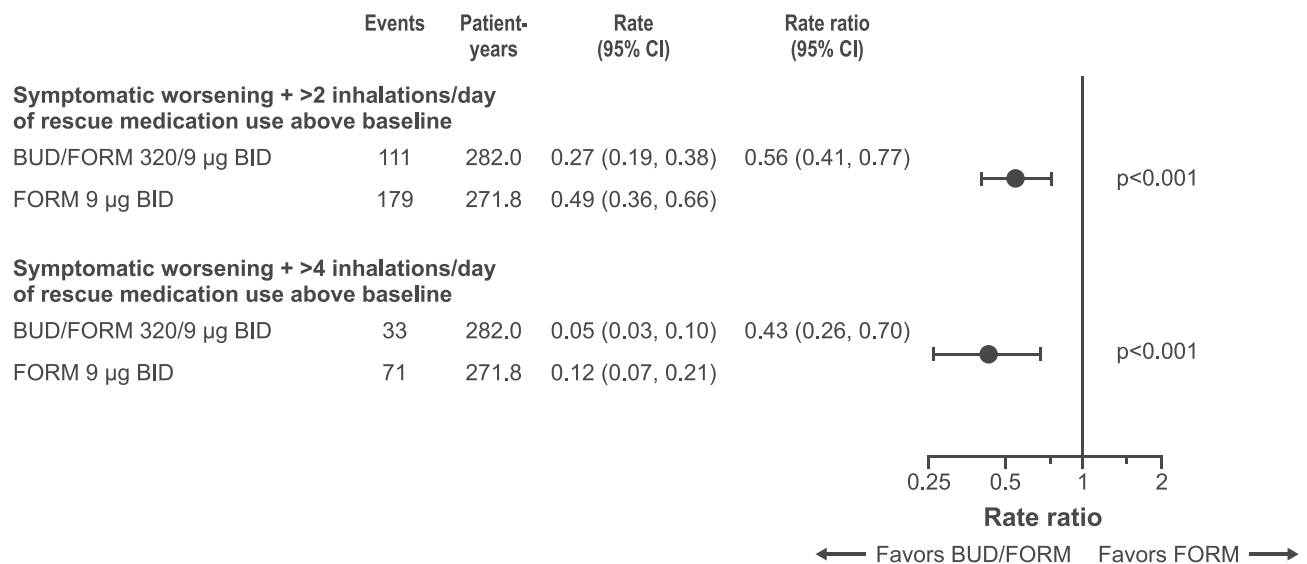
| | Events | Patient-years | Rate (95% CI) | Rate ratio (95% CI) | |
|---|---|---|---|---|---|
| **Symptomatic worsening + >2 inhalations/day of rescue medication use above baseline** | | | | | |
| BUD/FORM 320/9 µg BID | 111 | 282.0 | 0.27 (0.19, 0.38) | 0.56 (0.41, 0.77) | p<0.001 |
| FORM 9 µg BID | 179 | 271.8 | 0.49 (0.36, 0.66) | | |
| **Symptomatic worsening + >4 inhalations/day of rescue medication use above baseline** | | | | | |
| BUD/FORM 320/9 µg BID | 33 | 282.0 | 0.05 (0.03, 0.10) | 0.43 (0.26, 0.70) | p<0.001 |
| FORM 9 µg BID | 71 | 271.8 | 0.12 (0.07, 0.21) | | |

0.25 0.5 1 2

**Rate ratio**

Favors BUD/FORM Favors FORM